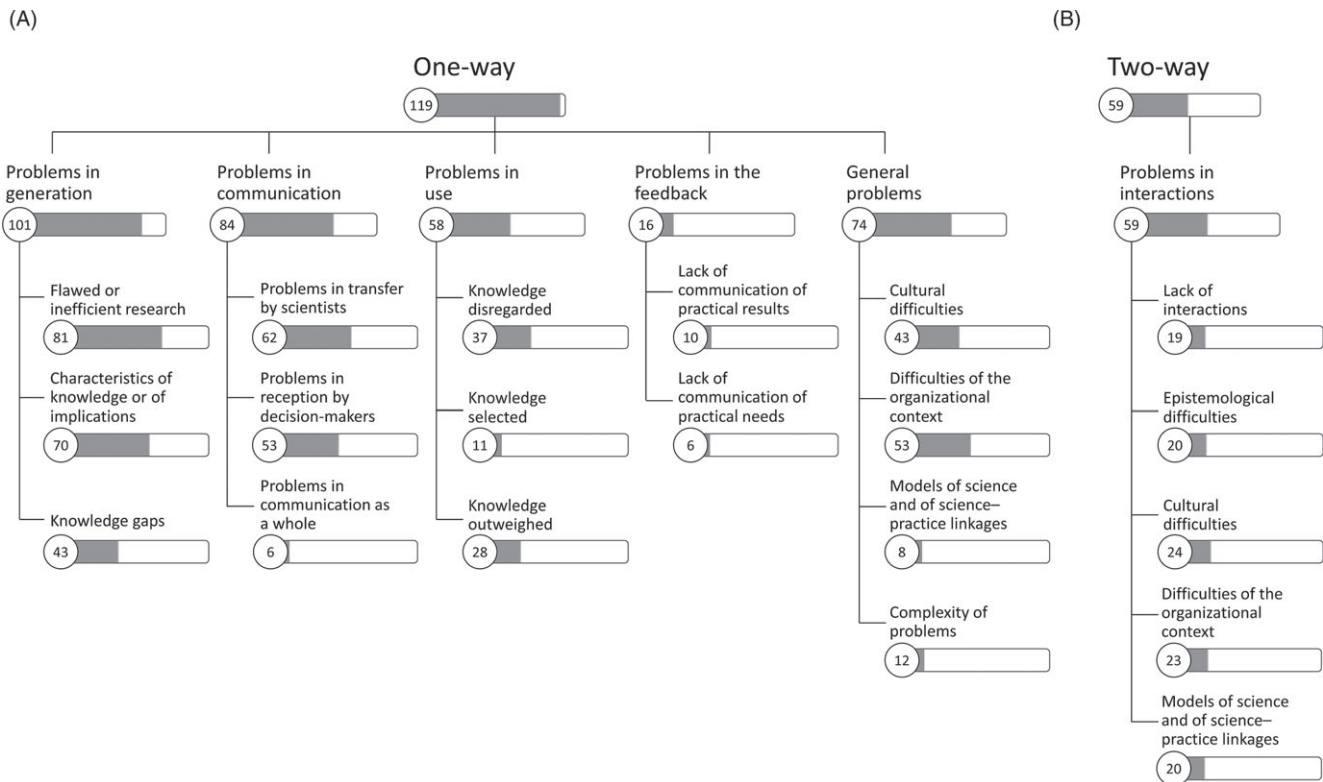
(A)

One-way

119

Problems in generation

101

Flawed or inefficient research

81

Characteristics of knowledge or of implications

70

Knowledge gaps

43

Problems in communication

84

Problems in transfer by scientists

62

Problems in reception by decision-makers

53

Problems in communication as a whole

6

Problems in use

58

Knowledge disregarded

37

Knowledge selected

11

Knowledge outweighed

28

Problems in the feedback

16

Lack of communication of practical results

10

Lack of communication of practical needs

6

General problems

74

Cultural difficulties

43

Difficulties of the organizational context

53

Models of science and of science–practice linkages

8

Complexity of problems

12

(B)

Two-way

59

Problems in interactions

59

Lack of interactions

19

Epistemological difficulties

20

Cultural difficulties

24

Difficulties of the organizational context

23

Models of science and of science–practice linkages

20